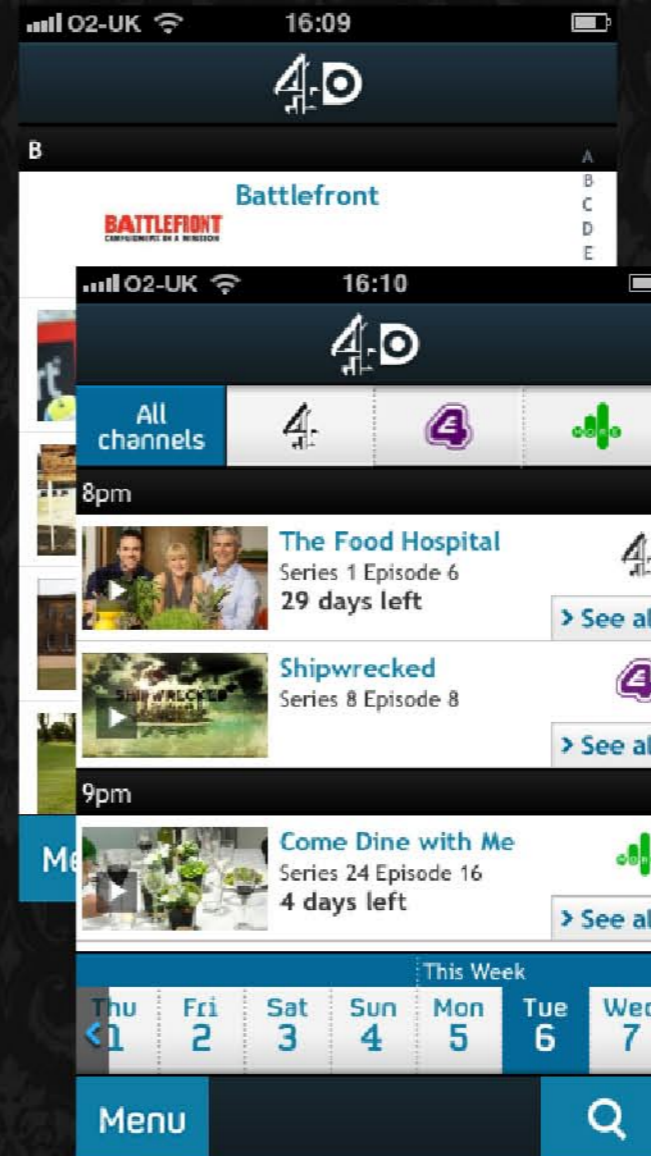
O2-UK 16:09

4oD

B

A
B
C
D
E

Battlefront

BATTLEFRONT

Me

O2-UK 16:10

4oD

All channels

8pm

The Food Hospital
Series 1 Episode 6
29 days left

> See al

Shipwrecked
Series 8 Episode 8

> See al

9pm

Come Dine with Me
Series 24 Episode 16
4 days left

> See al

This Week

| Thu 1 | Fri 2 | Sat 3 | Sun 4 | Mon 5 | Tue 6 | Wed 7 |
|---|---|---|---|---|---|---|

Menu